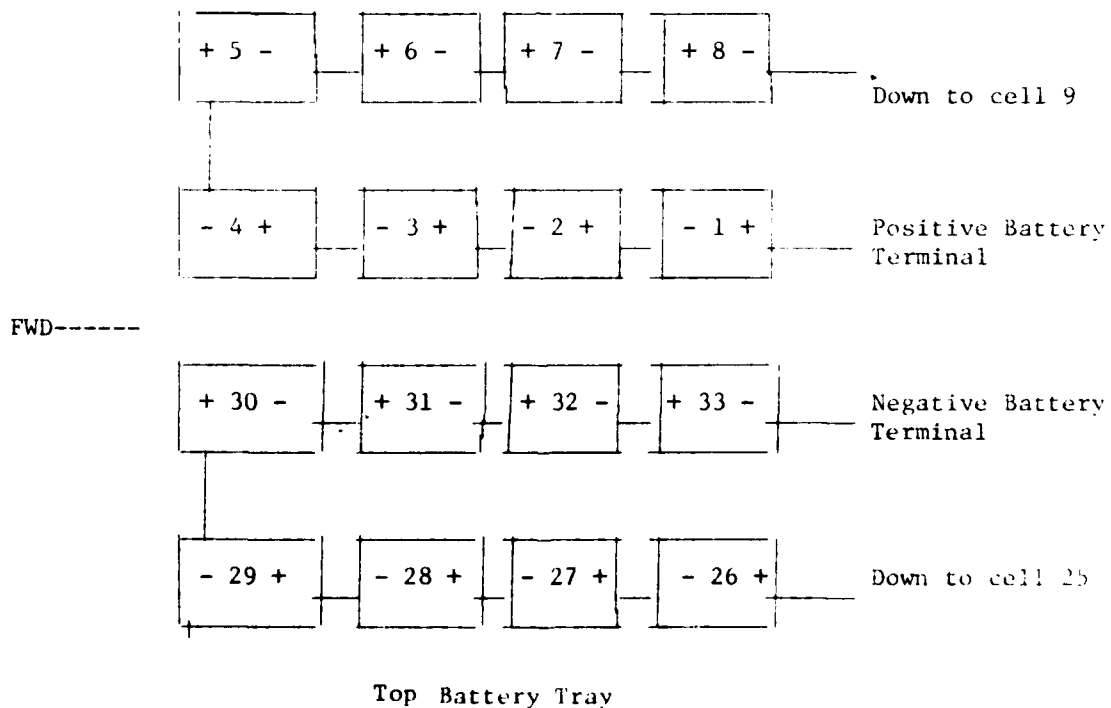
+ 5 -

+ 6 -

+ 7 -

+ 8 -

Down to cell 9

- 4 +

- 3 +

- 2 +

- 1 +

Positive Battery Terminal

FWD------

+ 30 -

+ 31 -

+ 32 -

+ 33 -

Negative Battery Terminal

- 29 +

- 28 +

- 27 +

- 26 +

Down to cell 25

Top Battery Tray